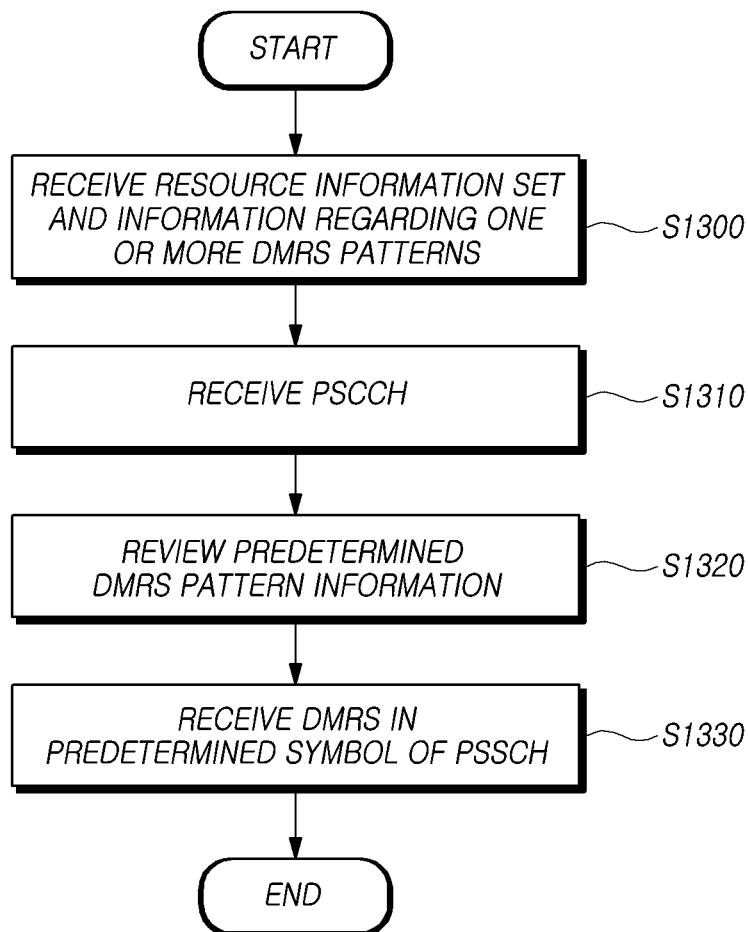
START

RECEIVE RESOURCE INFORMATION SET AND INFORMATION REGARDING ONE OR MORE DMRS PATTERNS

S1300

RECEIVE PSCCH

S1310

REVIEW PREDETERMINED DMRS PATTERN INFORMATION

S1320

RECEIVE DMRS IN PREDETERMINED SYMBOL OF PSSCH

S1330

END